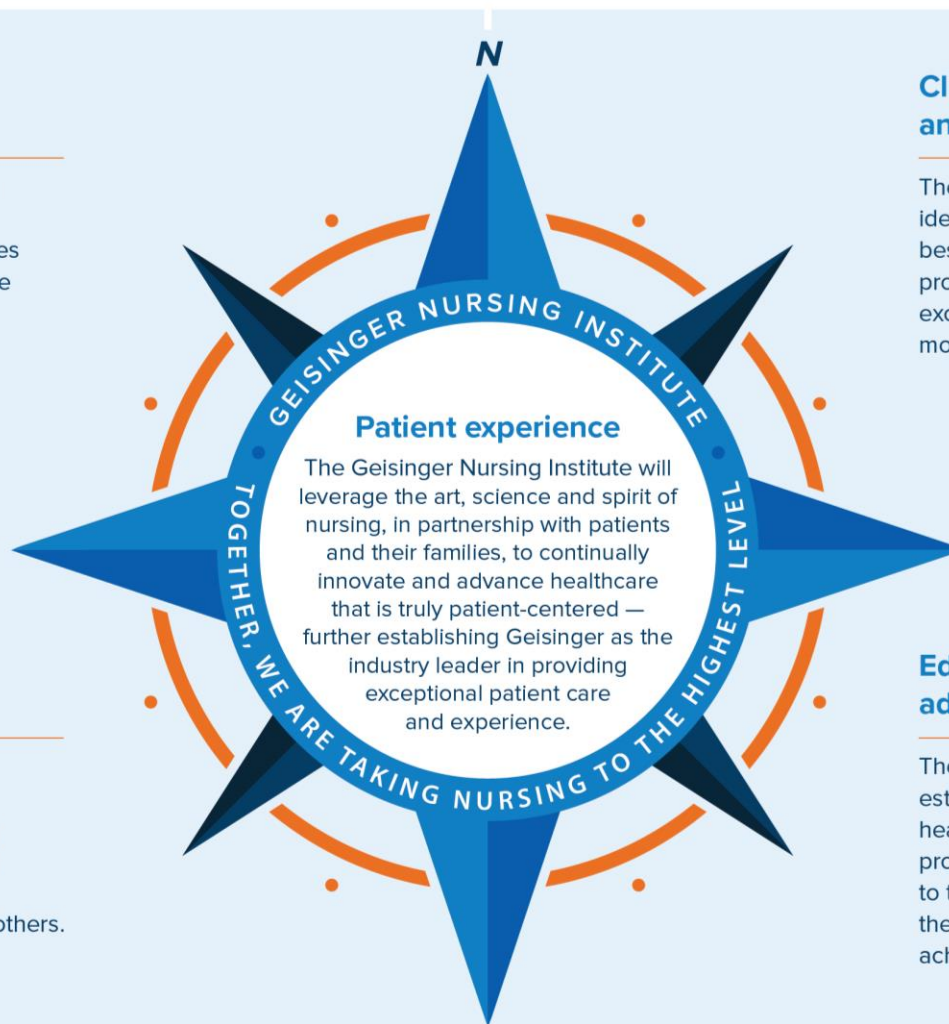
es
e

others.

N

GEISINGER NURSING INSTITUTE

TOGETHER, WE ARE TAKING NURSING TO THE HIGHEST LEVEL

Patient experience

The Geisinger Nursing Institute will leverage the art, science and spirit of nursing, in partnership with patients and their families, to continually innovate and advance healthcare that is truly patient-centered — further establishing Geisinger as the industry leader in providing exceptional patient care and experience.

Cl
an

The
ide
bes
pro
exc
mo

Ed
ad

The
est
hea
pro
to t
the
ach